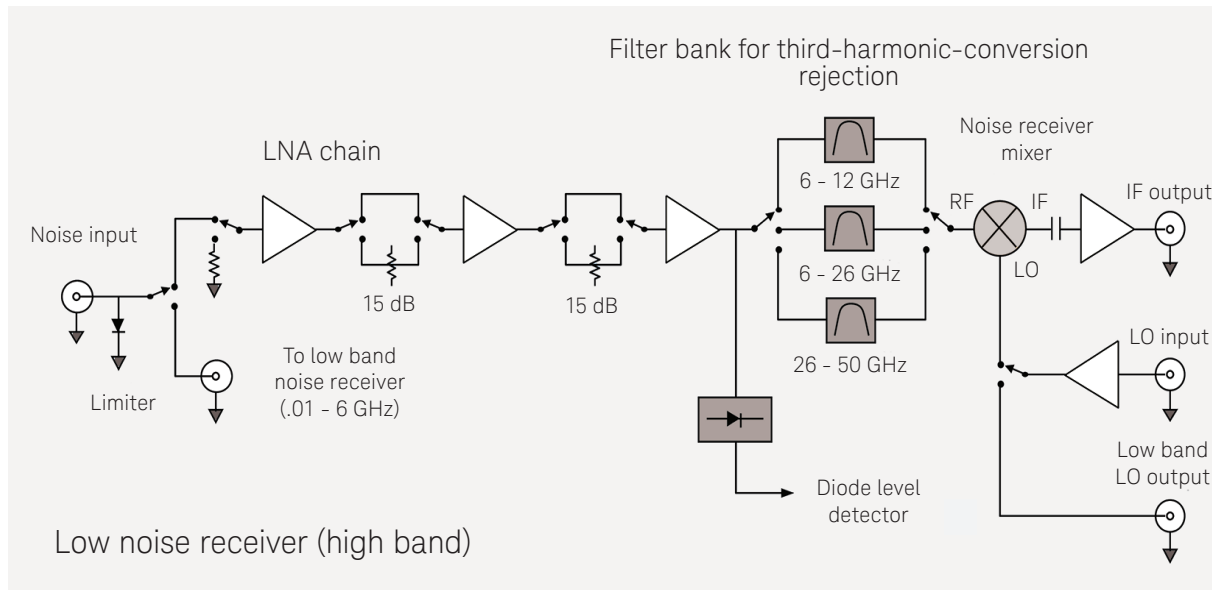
Filter bank for third-harmonic-conversion rejection

LNA chain

Noise receiver mixer

6 - 12 GHz

RF

IF

IF output

Noise input

6 - 26 GHz

LO

15 dB

15 dB

LO input

26 - 50 GHz

To low band noise receiver (.01 - 6 GHz)

Limiter

Low band LO output

Diode level detector

Low noise receiver (high band)